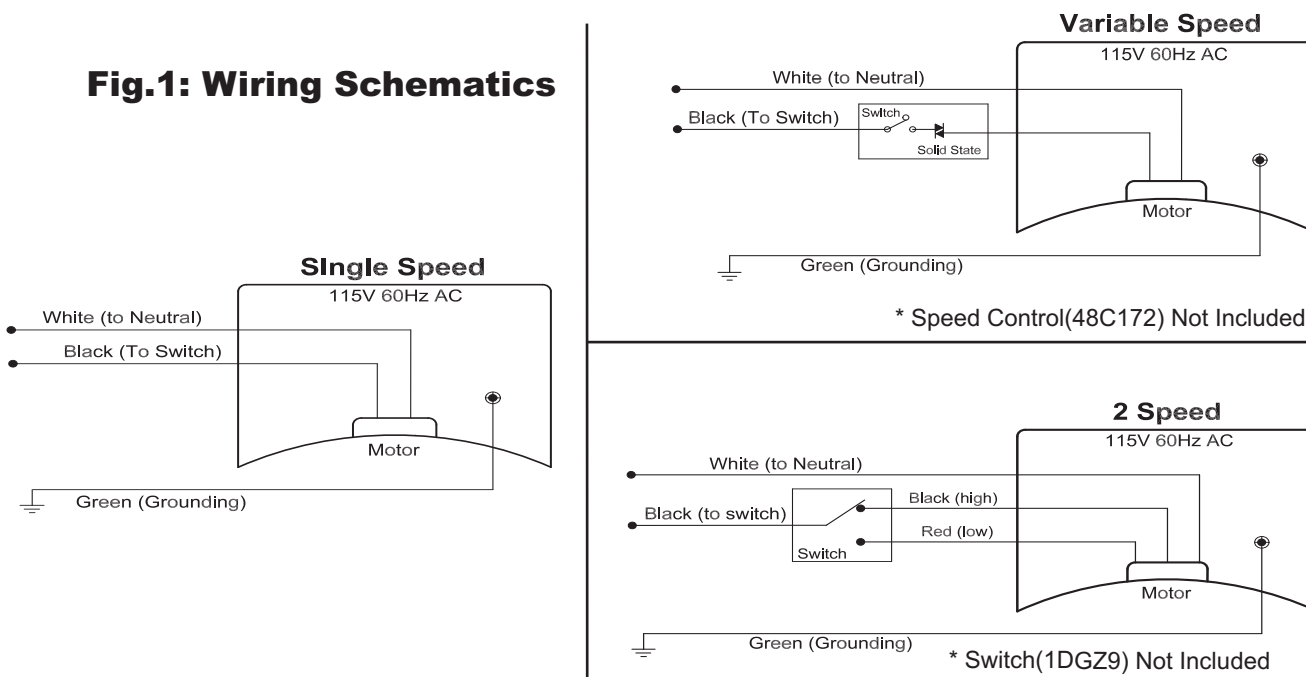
Fig.1: Wiring Schematics

SIngle Speed
115V 60Hz AC
White (to Neutral)
Black (To Switch)
Motor
Green (Grounding)

Variable Speed
115V 60Hz AC
White (to Neutral)
Black (To Switch)
Switch
Solid State
Motor
Green (Grounding)
* Speed Control(48C172) Not Included

2 Speed
115V 60Hz AC
White (to Neutral)
Black (to switch)
Black (high)
Red (low)
Switch
Motor
Green (Grounding)
* Switch(1DGZ9) Not Included